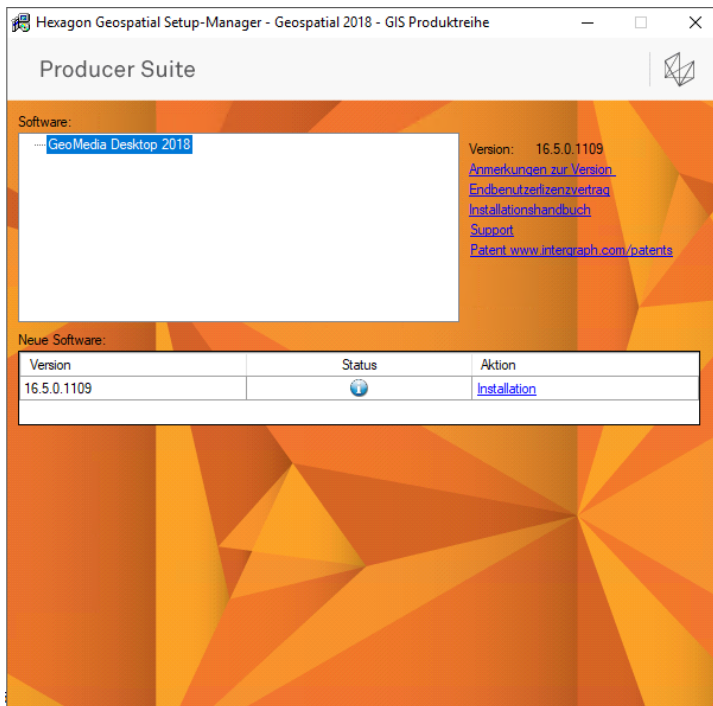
Hexagon Geospatial Setup-Manager - Geospatial 2018 - GIS Produktreihe

Producer Suite

Software:

GeoMedia Desktop 2018

Version: 16.5.0.1109
Anmerkungen zur Version
Endbenutzerlizenzvertrag
Installationshandbuch
Support
Patent www.intergraph.com/patents

Neue Software:

| Version | Status | Aktion |
|---|---|---|
| 16.5.0.1109 | | Installation |